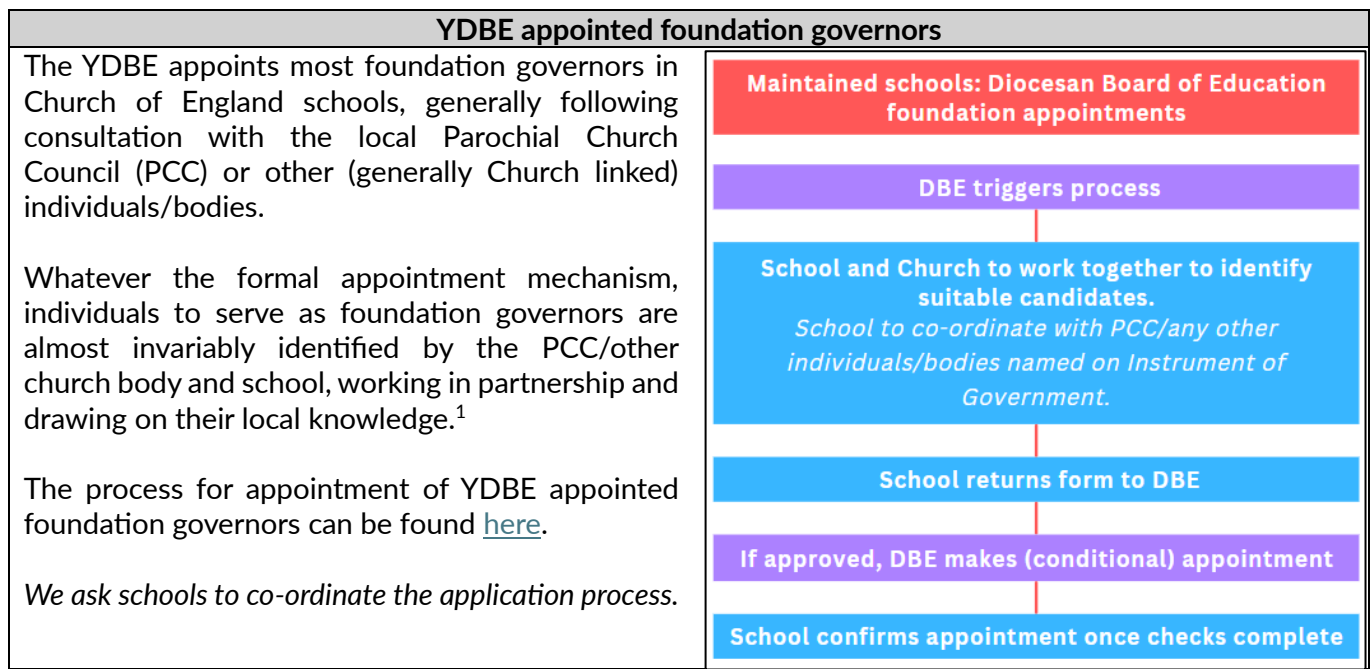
YDBE appointed foundation governors

The YDBE appoints most foundation governors in Church of England schools, generally following consultation with the local Parochial Church Council (PCC) or other (generally Church linked) individuals/bodies.

Whatever the formal appointment mechanism, individuals to serve as foundation governors are almost invariably identified by the PCC/other church body and school, working in partnership and drawing on their local knowledge.$^1$

The process for appointment of YDBE appointed foundation governors can be found here.

*We ask schools to co-ordinate the application process.*

Maintained schools: Diocesan Board of Education foundation appointments

DBE triggers process

School and Church to work together to identify suitable candidates.
*School to co-ordinate with PCC/any other individuals/bodies named on Instrument of Government.*

School returns form to DBE

If approved, DBE makes (conditional) appointment

School confirms appointment once checks complete